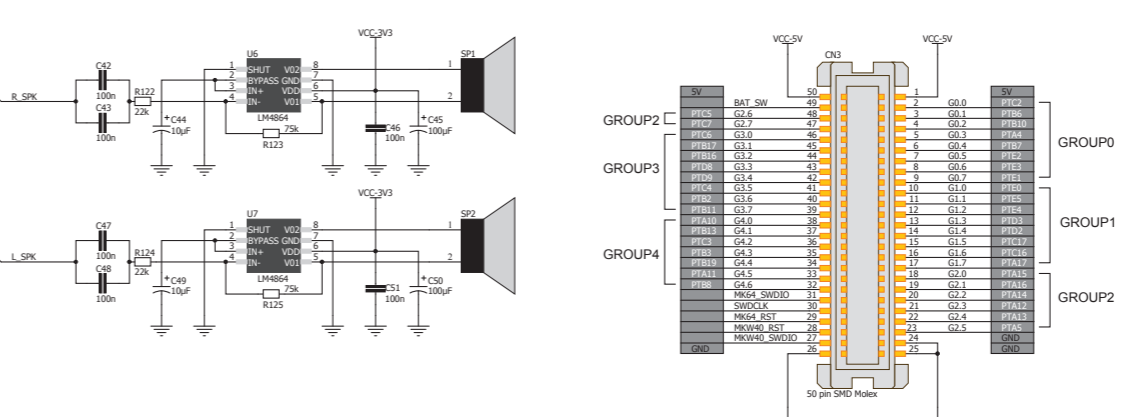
VCC-3V3

SP1

C42
100n

U6

R_SPK

R122
22k

C43
100n

1 SHUT
2 BYPASS
3 IN+
4 IN-

V02 8
GND 7
VDD 6
V01 5

1

2

+ C44
10uF

LM4864

75k

R123

C46
100n

+ C45
100µF

VCC-3V3

SP2

C47
100n

U7

L_SPK

R124
22k

C48
100n

1 SHUT
2 BYPASS
3 IN+
4 IN-

V02 8
GND 7
VDD 6
V01 5

1

2

+ C49
10uF

LM4864

75k

R125

C51
100n

+ C50
100µF

VCC-5V

VCC-5V

CN3

| | | | | | | |
|---|---|---|---|---|---|---|
| 5V | | 50 | 1 | | 5V |
| | BAT_SW | 49 | 2 | G0.0 | PTC2 |
| PTC5 | G2.6 | 48 | 3 | G0.1 | PTB6 |
| PTC7 | G2.7 | 47 | 4 | G0.2 | PTB10 |
| PTC6 | G3.0 | 46 | 5 | G0.3 | PTA4 |
| PTB17 | G3.1 | 45 | 6 | G0.4 | PTB7 |
| PTB16 | G3.2 | 44 | 7 | G0.5 | PTE2 |
| PTD8 | G3.3 | 43 | 8 | G0.6 | PTE3 |
| PTD9 | G3.4 | 42 | 9 | G0.7 | PTE1 |
| PTC4 | G3.5 | 41 | 10 | G1.0 | PTE0 |
| PTB2 | G3.6 | 40 | 11 | G1.1 | PTE5 |
| PTB11 | G3.7 | 39 | 12 | G1.2 | PTE4 |
| PTA10 | G4.0 | 38 | 13 | G1.3 | PTD1 |
| PTB13 | G4.1 | 37 | 14 | G1.4 | PTD2 |
| PTC3 | G4.2 | 36 | 15 | G1.5 | PTC17 |
| PTB3 | G4.3 | 35 | 16 | G1.6 | PTC16 |
| PTB19 | G4.4 | 34 | 17 | G1.7 | PTA17 |
| PTA11 | G4.5 | 33 | 18 | G2.0 | PTA15 |
| PTB8 | G4.6 | 32 | 19 | G2.1 | PTA16 |
| | MK64_SWDIO | 31 | 20 | G2.2 | PTA14 |
| | SWDCLK | 30 | 21 | G2.3 | PTA12 |
| | MK64_RST | 29 | 22 | G2.4 | PTA13 |
| | MKW40_RST | 28 | 23 | G2.5 | PTA5 |
| | MKW40_SWDIO | 27 | 24 | | GND |
| GND | | 26 | 25 | | GND |

GROUP2

GROUP3

GROUP4

GROUP0

GROUP1

GROUP2

50 pin SMD Molex